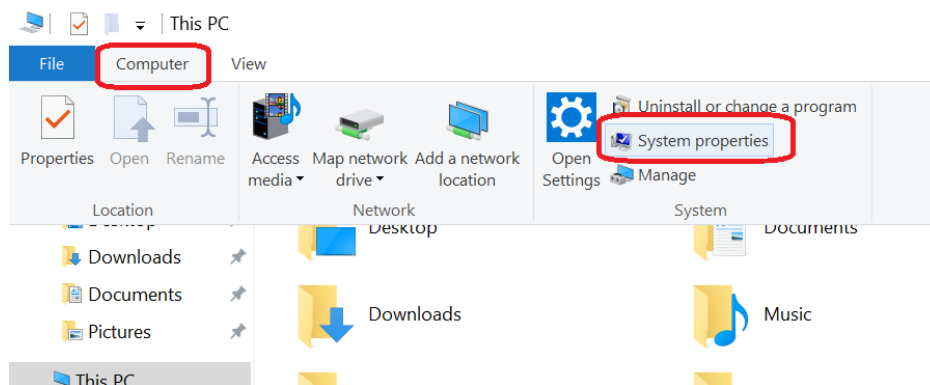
This PC

File Computer View

Properties Open Rename
Location

Access media Map network drive Add a network location
Network

Open Settings Uninstall or change a program System properties Manage
System

Desktop Documents

Downloads
Documents
Pictures
This PC

Downloads Music